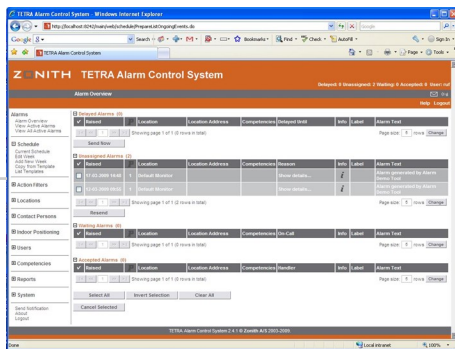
TETRA Alarm Control System - Windows Internet Explorer

http://localhost:8042/main/web/Schedule/PreparedOngoingEvents.do

Google

Search

Bookmarks

Check

AutoFill

Sign In

TETRA Alarm Control System

Page

Tools

ZENITH TETRA Alarm Control System

Delayed: 0 Unassigned: 2 Waiting: 0 Accepted: 0 User: ruf

Alarm Overview

Help Logout

Alarms
Alarm Overview
View Active Alarms
View All Active Alarms

Schedule
Current Schedule
Edit Week
Add New Week
Copy from Template
List Templates

Action Filters

Locations

Contact Persons

Indoor Positioning

Users

Competencies

Reports

System

Send Notification
About
Logout

Delayed Alarms (0)

| | Raised | | Location | Location Address | Competencies | Delayed Until | Info | Label | Alarm Text |
|---|---|---|---|---|---|---|---|---|---|

Showing page 1 of 1 (0 rows in total) Page size: 5 rows Change

Send Now

Unassigned Alarms (2)

| | Raised | | Location | Location Address | Competencies | Reason | Info | Label | Alarm Text |
|---|---|---|---|---|---|---|---|---|---|
| | 17-03-2009 10:00 | 5 | Default Monitor | | | Show details... | | | Alarm generated by Alarm Demo Tool |
| | 17-03-2009 09:55 | 5 | Default Monitor | | | Show details... | | | Alarm generated by Alarm Demo Tool |

Showing page 1 of 1 (2 rows in total) Page size: 5 rows Change

Resend

Waiting Alarms (0)

| | Raised | | Location | Location Address | Competencies | On Call | Info | Label | Alarm Text |
|---|---|---|---|---|---|---|---|---|---|

Showing page 1 of 1 (0 rows in total) Page size: 5 rows Change

Accepted Alarms (0)

| | Raised | | Location | Location Address | Competencies | Handler | Info | Label | Alarm Text |
|---|---|---|---|---|---|---|---|---|---|

Showing page 1 of 1 (0 rows in total) Page size: 5 rows Change

Select All Invert Selection Clear All

Cancel Selected

TETRA Alarm Control System 2.4.1 © Zenith A/S 2003-2009

Done

Local intranet

100%